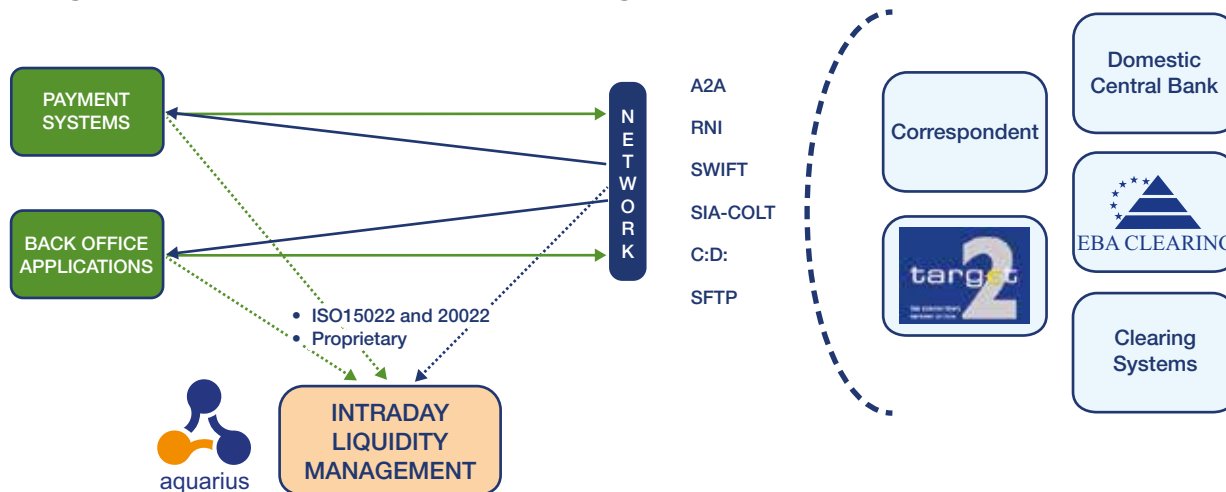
PAYMENT SYSTEMS

BACK OFFICE APPLICATIONS

N E T W O R K

A2A
RNI
SWIFT
SIA-COLT
C:D:
SFTP

• ISO15022 and 20022
• Proprietary

INTRADAY LIQUIDITY MANAGEMENT

aquarius

Correspondent

target 2

Domestic Central Bank

EBA CLEARING

Clearing Systems